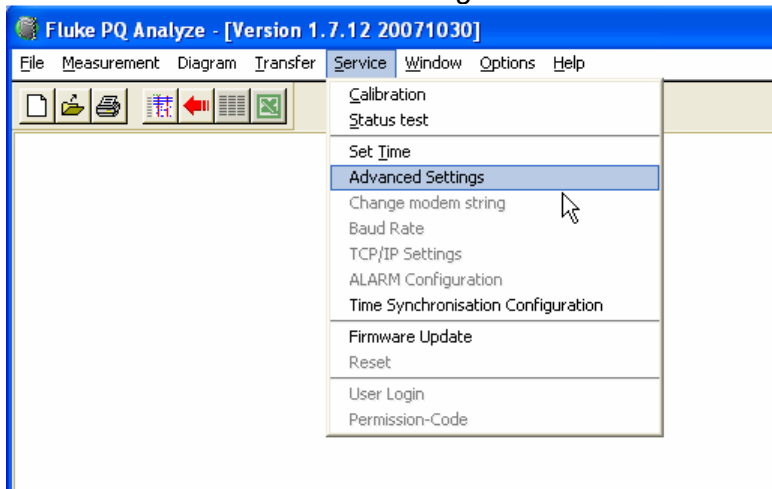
Fluke PQ Analyze - [Version 1.7.12 20071030]

File Measurement Diagram Transfer Service Window Options Help

Calibration
Status test
Set Time
Advanced Settings
Change modem string
Baud Rate
TCP/IP Settings
ALARM Configuration
Time Synchronisation Configuration
Firmware Update
Reset
User Login
Permission-Code